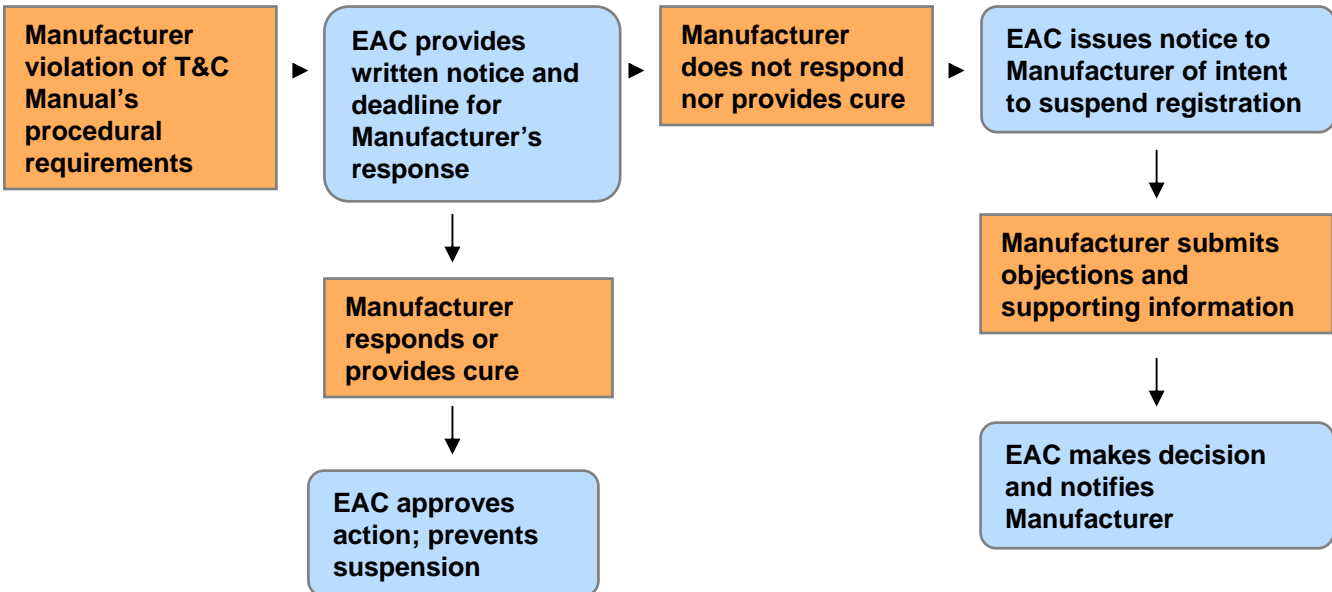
Manufacturer violation of T&C Manual's procedural requirements

EAC provides written notice and deadline for Manufacturer's response

Manufacturer does not respond nor provides cure

EAC issues notice to Manufacturer of intent to suspend registration

Manufacturer responds or provides cure

EAC approves action; prevents suspension

Manufacturer submits objections and supporting information

EAC makes decision and notifies Manufacturer